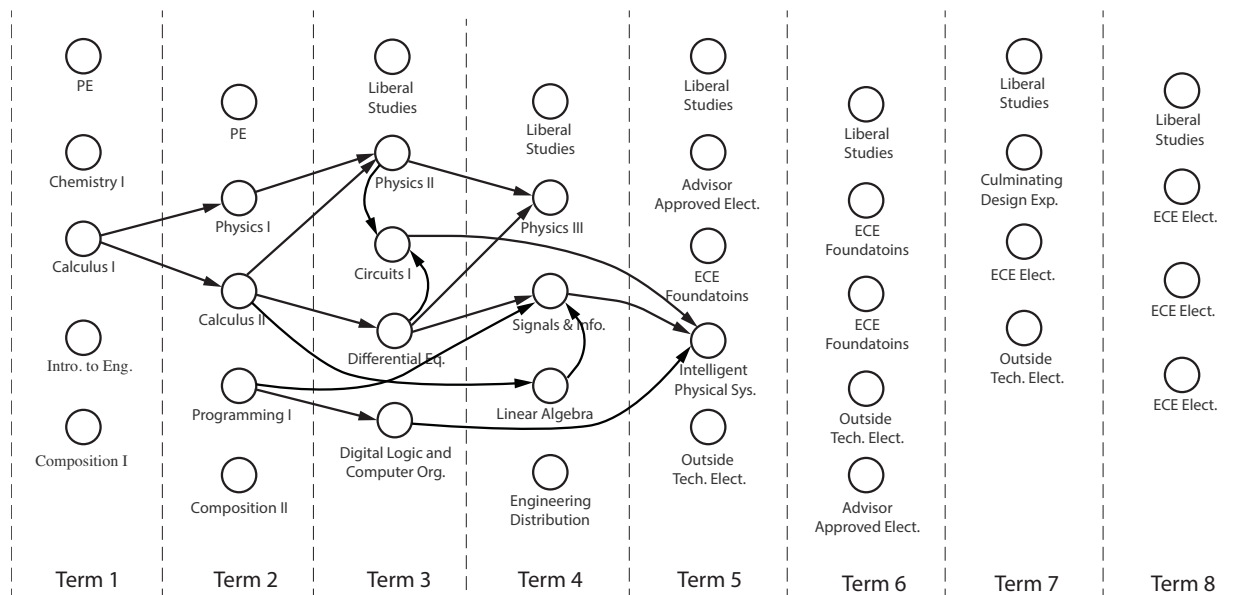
PE

Chemistry I

Calculus I

Intro. to Eng.

Composition I

Term 1

PE

Physics I

Calculus II

Programming I

Composition II

Term 2

Liberal Studies

Physics II

Circuits I

Differential Eq.

Digital Logic and Computer Org.

Term 3

Liberal Studies

Physics III

Signals & Info.

Linear Algebra

Engineering Distribution

Term 4

Liberal Studies

Advisor Approved Elect.

ECE Foundatoins

Intelligent Physical Sys.

Outside Tech. Elect.

Term 5

Liberal Studies

ECE Foundatoins

ECE Foundatoins

Outside Tech. Elect.

Advisor Approved Elect.

Term 6

Liberal Studies

Culminating Design Exp.

ECE Elect.

Outside Tech. Elect.

Term 7

Liberal Studies

ECE Elect.

ECE Elect.

ECE Elect.

Term 8